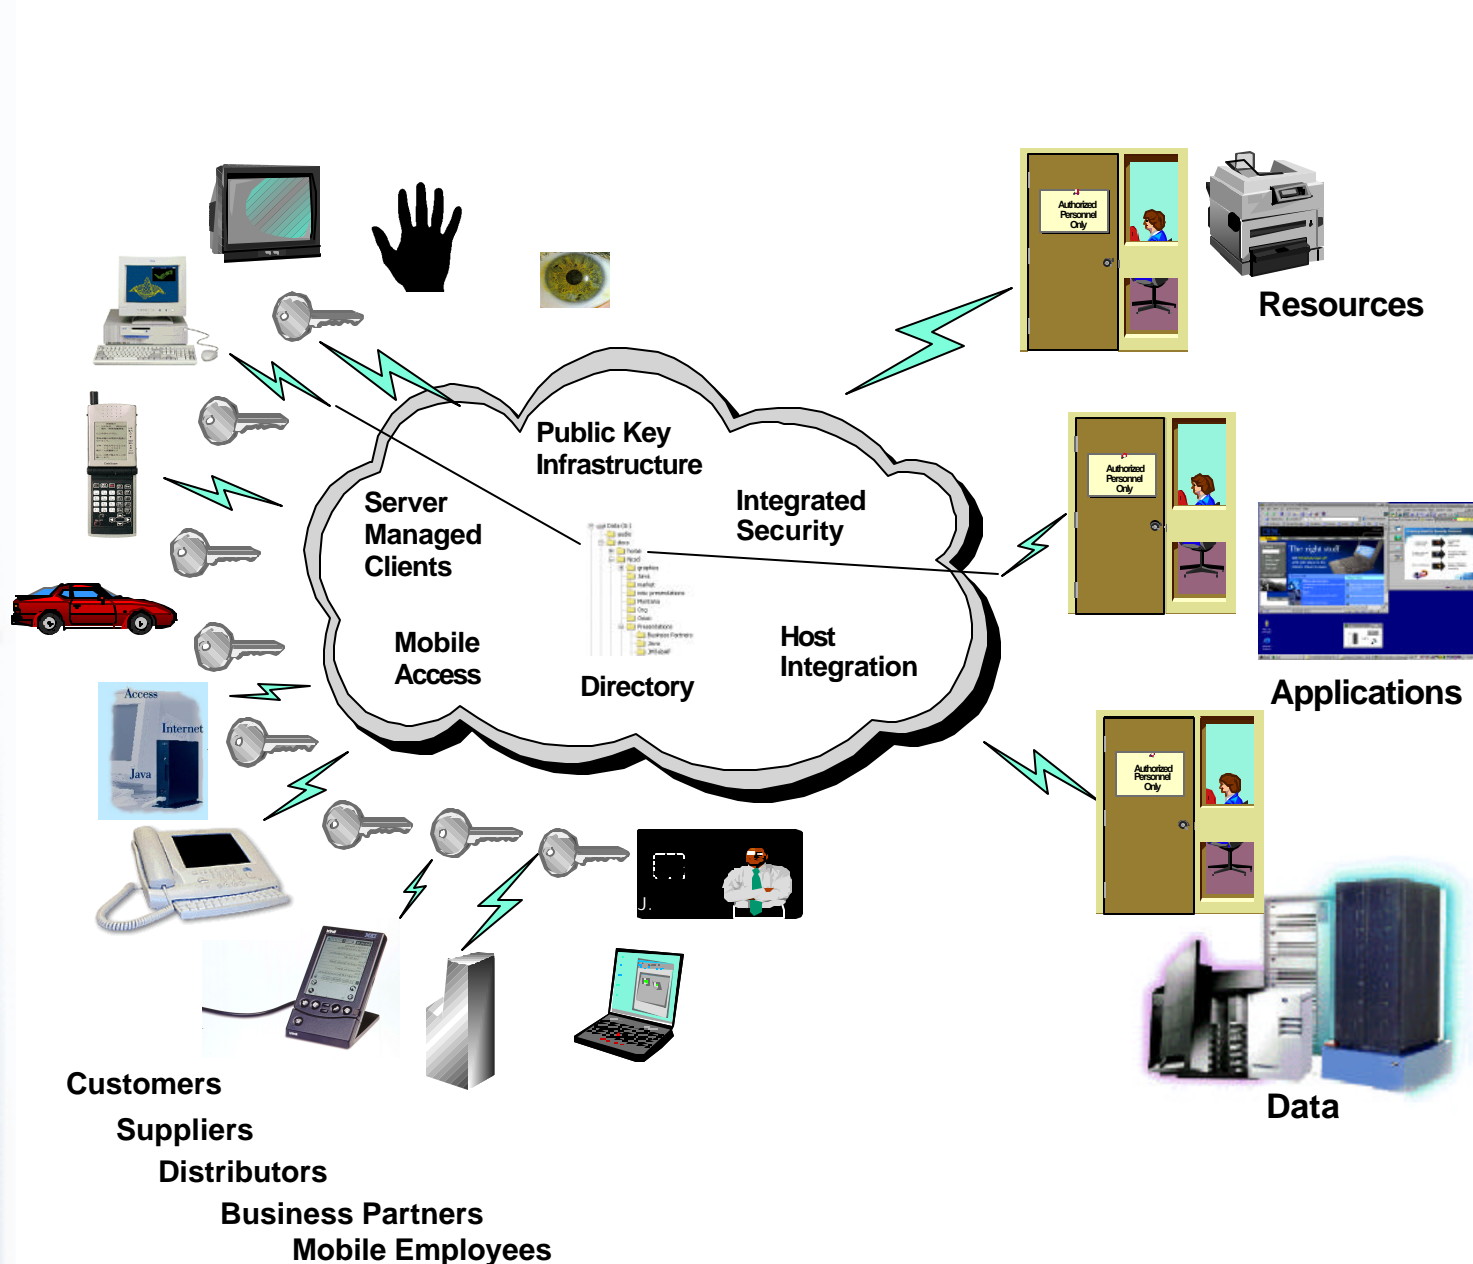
Resources

Authorized Personnel Only

Public Key Infrastructure

Server Managed Clients

Integrated Security

Authorized Personnel Only

Mobile Access

Host Integration

Directory

Applications

Access

Internet

Java

Authorized Personnel Only

Data

Customers

Suppliers

Distributors

Business Partners

Mobile Employees